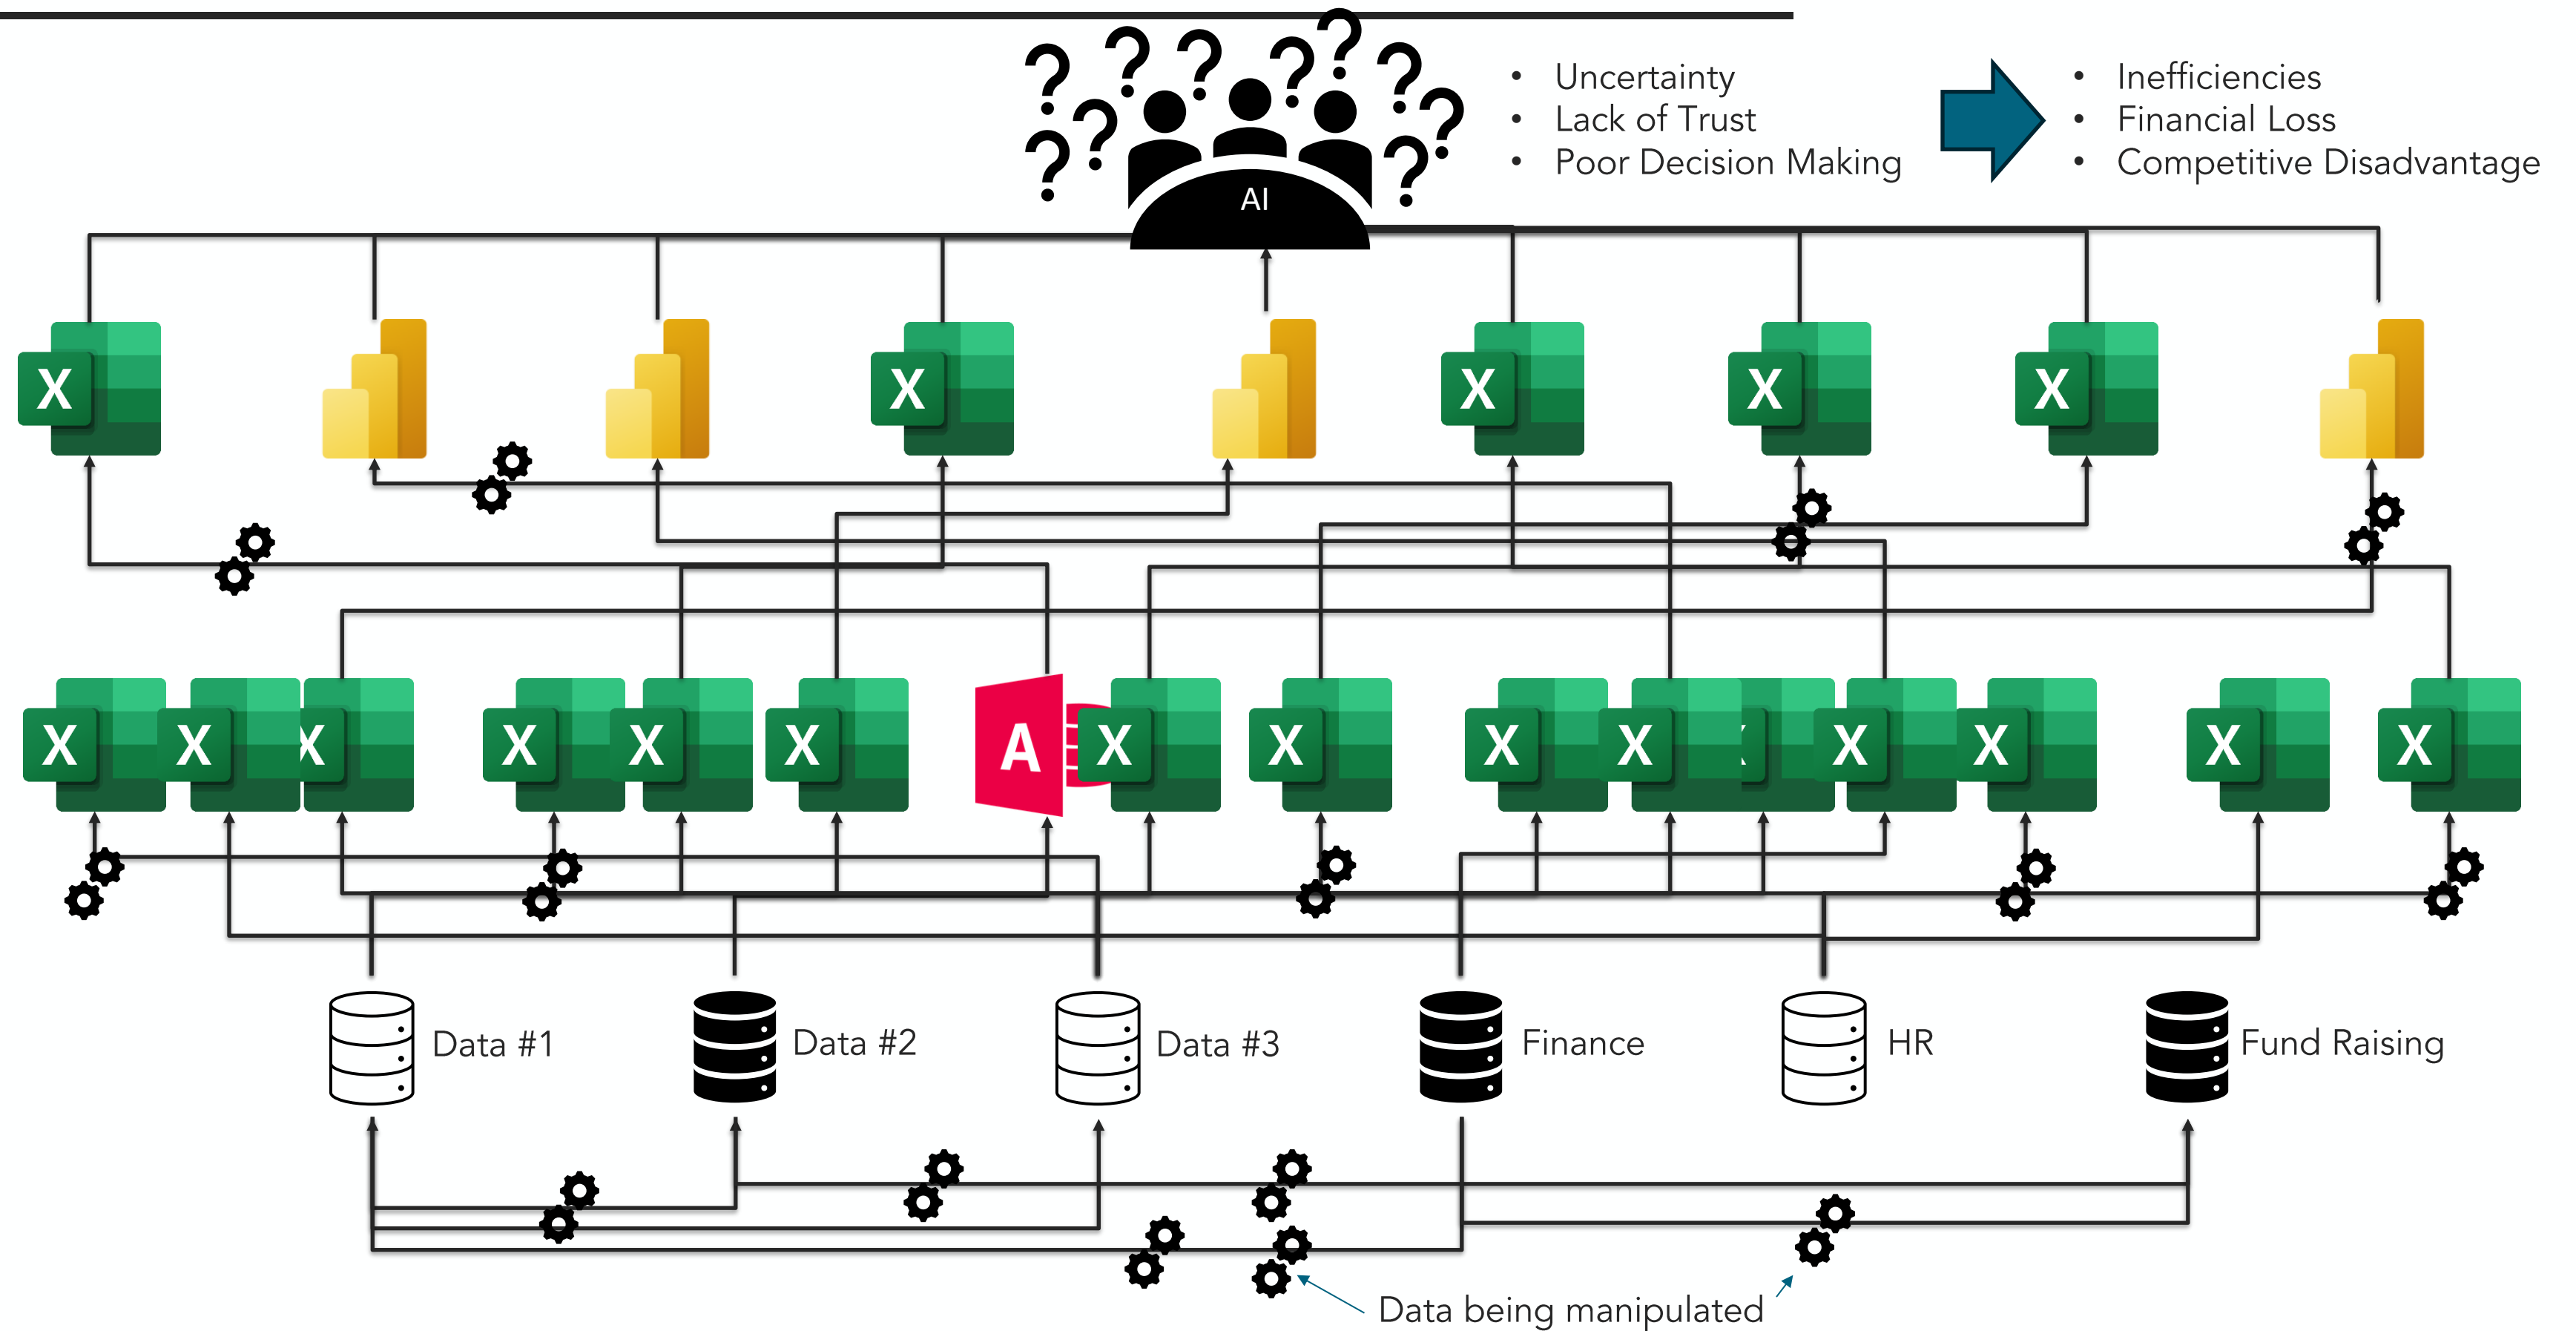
AI

- Uncertainty
- Lack of Trust
- Poor Decision Making

- Inefficiencies
- Financial Loss
- Competitive Disadvantage

X X X X X X X X X X A X X X X X X X X X X

Data #1
Data #2
Data #3
Finance
HR
Fund Raising

Data being manipulated